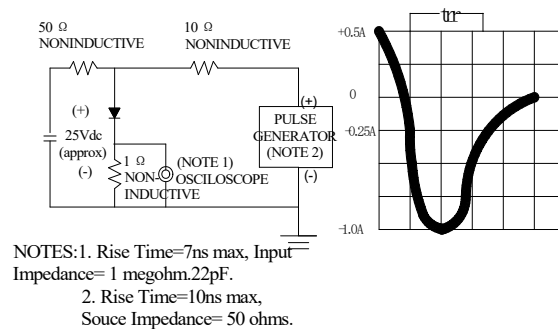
50 Ω
NONINDUCTIVE

10 Ω
NONINDUCTIVE

(+)
25Vdc
(approx)
(-)

1 Ω
NON-
INDUCTIVE

(NOTE 1)
OSCILOSCOPE

(+)
PULSE
GENERATOR
(NOTE 2)
(-)

trr

+0.5A

0

-0.25A

-1.0A

NOTES:1. Rise Time=7ns max, Input Impedance= 1 megohm.22pF.
2. Rise Time=10ns max, Souce Impedance= 50 ohms.